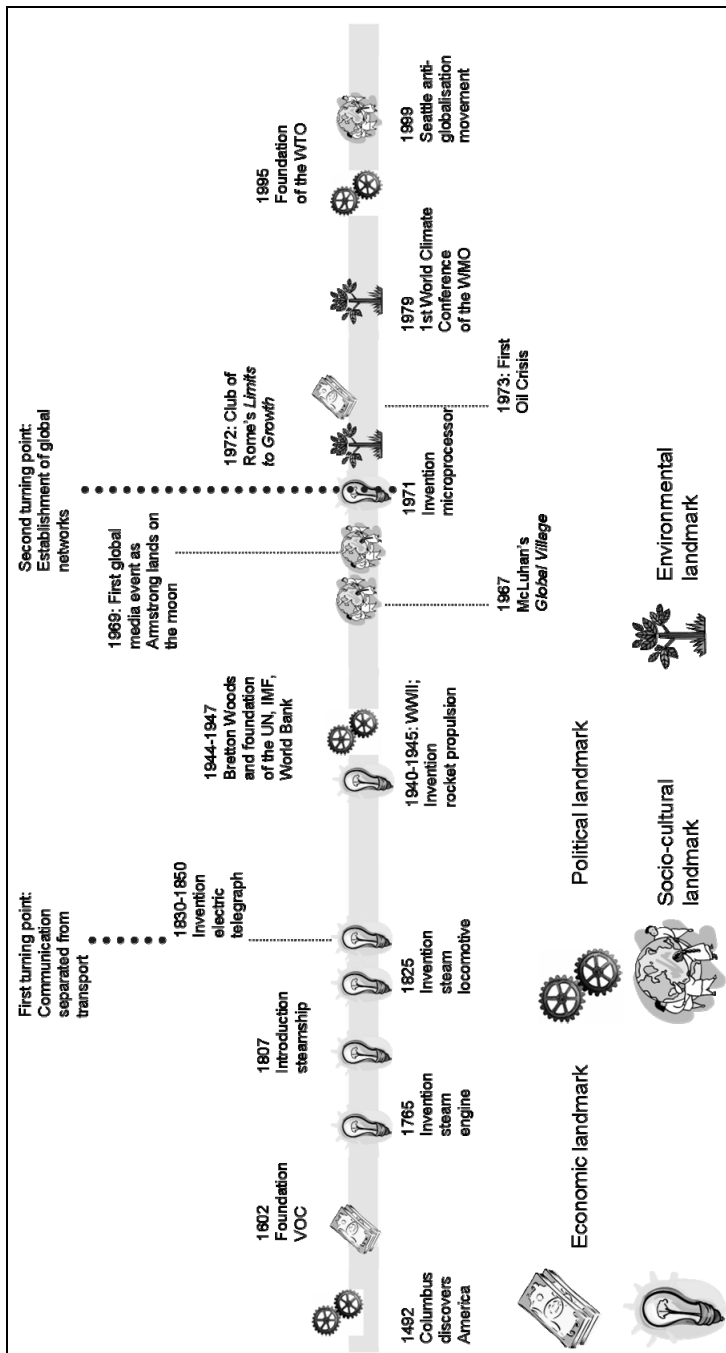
1492 Columbus discovers America

1602 Foundation VOC

1765 Invention steam engine

1807 Introduction steamship

First turning point: Communication separated from transport

1825 Invention steam locomotive

1830-1850 Invention electric telegraph

1940-1945: WWII; Invention rocket propulsion

1944-1947 Bretton Woods and foundation of the UN, IMF, World Bank

1967 McLuhan's *Global Village*

1969: First global media event as Armstrong lands on the moon

1971 Invention microprocessor

Second turning point: Establishment of global networks

1972: Club of Rome's *Limits to Growth*

1973: First Oil Crisis

1979 1st World Climate Conference of the WMO

1995 Foundation of the WTO

1999 Seattle anti-globalisation movement

Economic landmark

Political landmark

Socio-cultural landmark

Environmental landmark